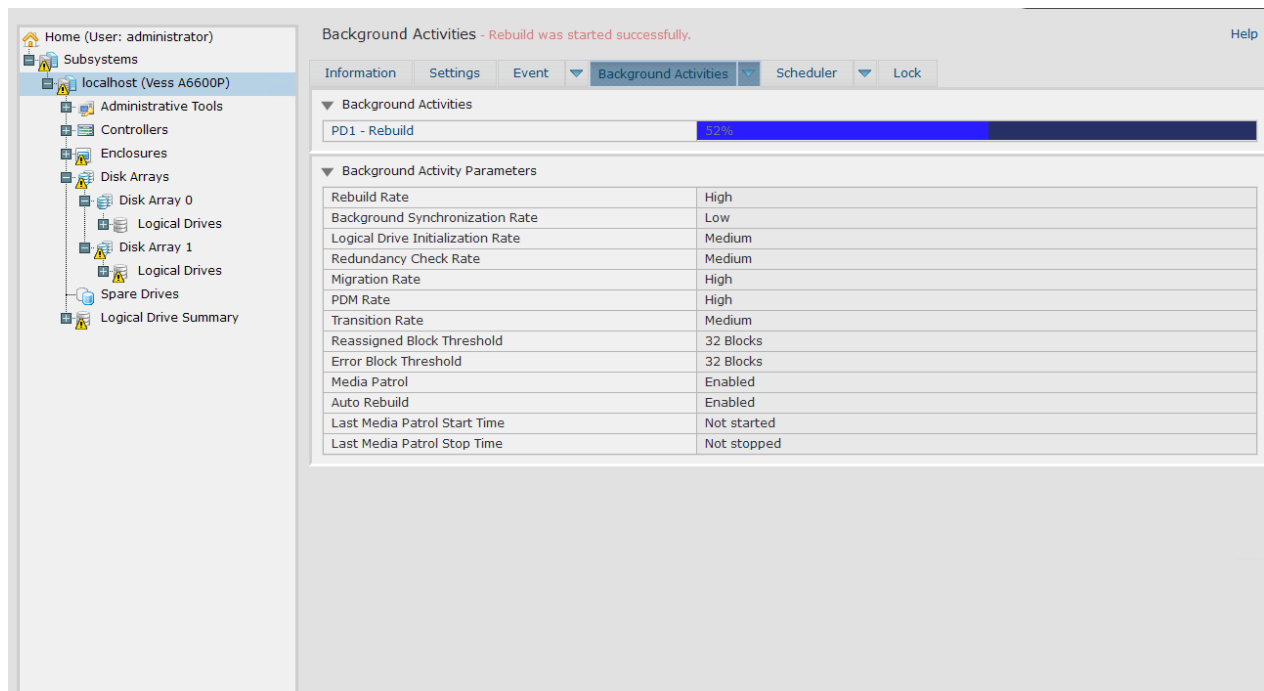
Home (User: administrator)
Subsystems
localhost (Vess A6600P)
Administrative Tools
Controllers
Enclosures
Disk Arrays
Disk Array 0
Logical Drives
Disk Array 1
Logical Drives
Spare Drives
Logical Drive Summary

Background Activities - Rebuild was started successfully.

Help

Information | Settings | Event | Background Activities | Scheduler | Lock

Background Activities

| PD1 - Rebuild | 52% |
|---|---|

Background Activity Parameters

| Rebuild Rate | High |
|---|---|
| Background Synchronization Rate | Low |
| Logical Drive Initialization Rate | Medium |
| Redundancy Check Rate | Medium |
| Migration Rate | High |
| PDM Rate | High |
| Transition Rate | Medium |
| Reassigned Block Threshold | 32 Blocks |
| Error Block Threshold | 32 Blocks |
| Media Patrol | Enabled |
| Auto Rebuild | Enabled |
| Last Media Patrol Start Time | Not started |
| Last Media Patrol Stop Time | Not stopped |